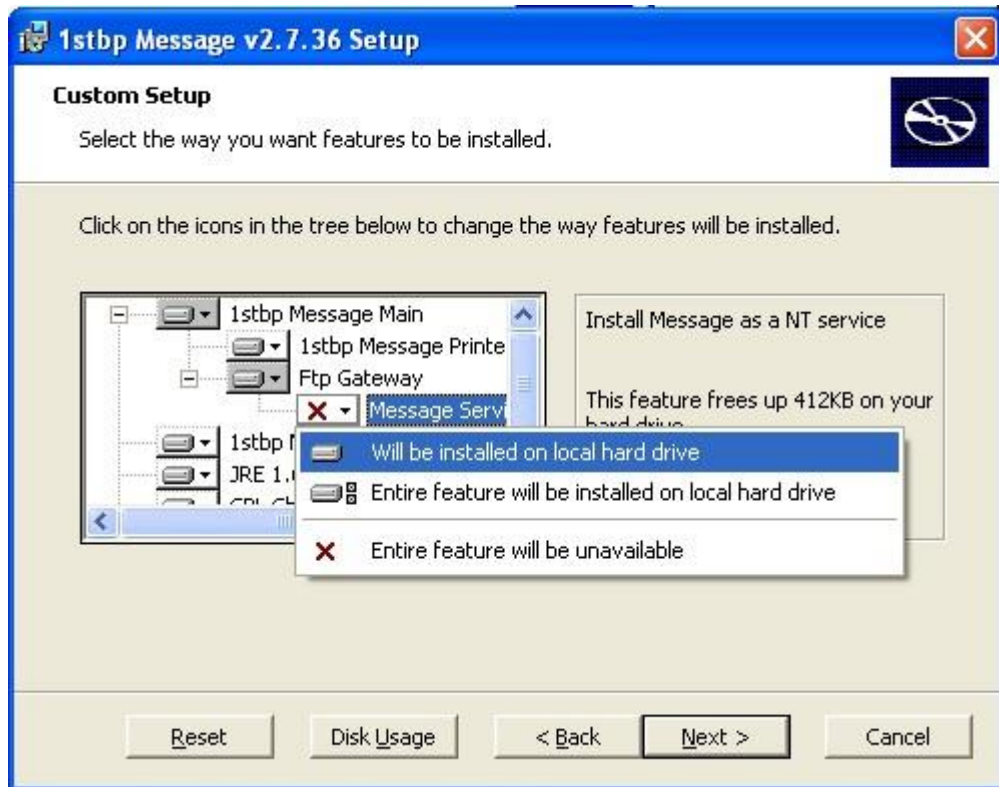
1stbp Message v2.7.36 Setup

Custom Setup

Select the way you want features to be installed.

Click on the icons in the tree below to change the way features will be installed.

1stbp Message Main
1stbp Message Printe
Ftp Gateway
Message Serv
1stbp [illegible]
JRE 1.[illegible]
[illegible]

Install Message as a NT service

This feature frees up 412KB on your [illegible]

Will be installed on local hard drive
Entire feature will be installed on local hard drive
Entire feature will be unavailable

Reset
Disk Usage
< Back
Next >
Cancel